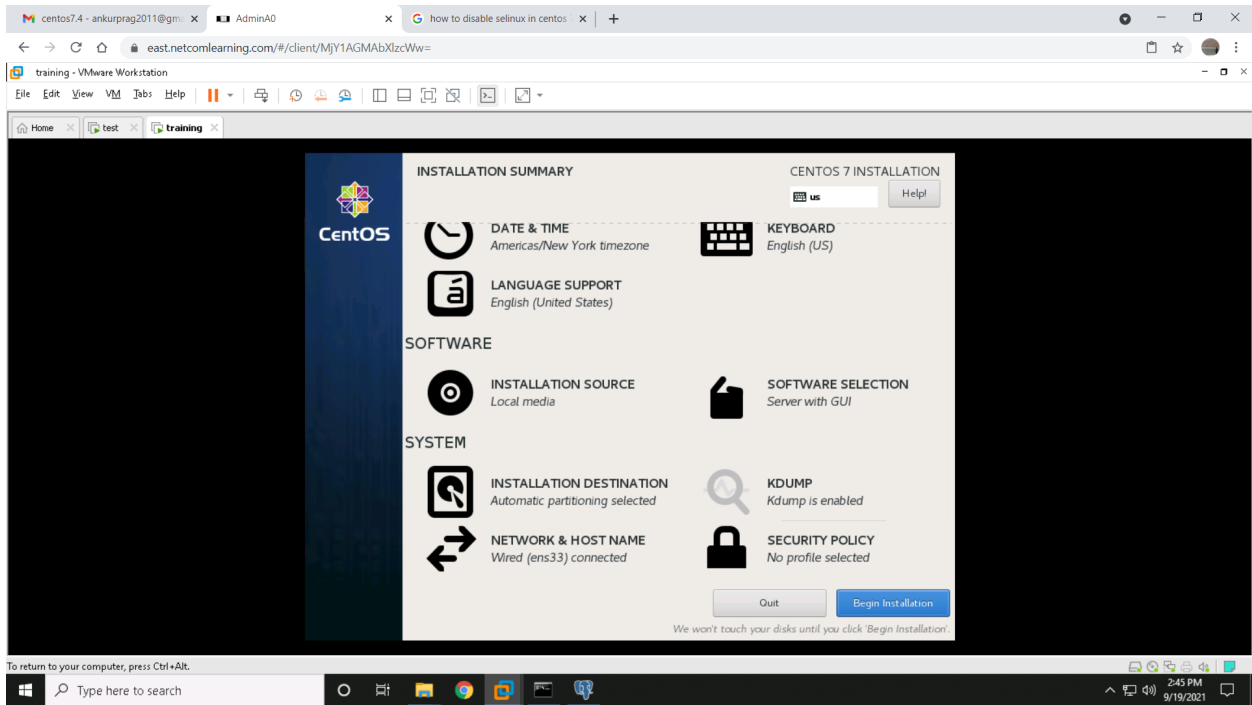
centos7.4 - ankurprag2011@gm
AdminA0
how to disable selinux in centos

east.netcomlearning.com/#/client/MjY1AGMAbXlzcWw=

training - VMware Workstation

File Edit View VM Tabs Help

Home test training

CentOS

INSTALLATION SUMMARY

CENTOS 7 INSTALLATION

us

Help!

DATE & TIME
Americas/New York timezone

KEYBOARD
English (US)

LANGUAGE SUPPORT
English (United States)

SOFTWARE

INSTALLATION SOURCE
Local media

SOFTWARE SELECTION
Server with GUI

SYSTEM

INSTALLATION DESTINATION
Automatic partitioning selected

KDUMP
Kdump is enabled

NETWORK & HOST NAME
Wired (ens33) connected

SECURITY POLICY
No profile selected

Quit

Begin Installation

We won't touch your disks until you click 'Begin Installation'.

To return to your computer, press Ctrl+Alt.

Type here to search

2:45 PM
9/19/2021